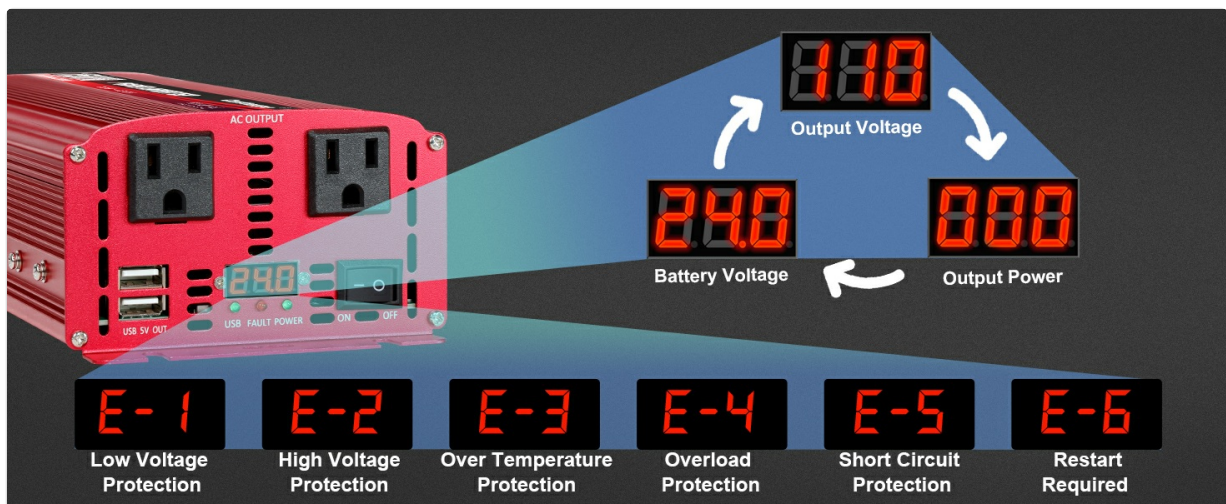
AC OUTPUT

USB 5V OUT

24.0

USB FAULT POWER

ON OFF

110

Output Voltage

24.0

Battery Voltage

000

Output Power

E-1

Low Voltage Protection

E-2

High Voltage Protection

E-3

Over Temperature Protection

E-4

Overload Protection

E-5

Short Circuit Protection

E-6

Restart Required